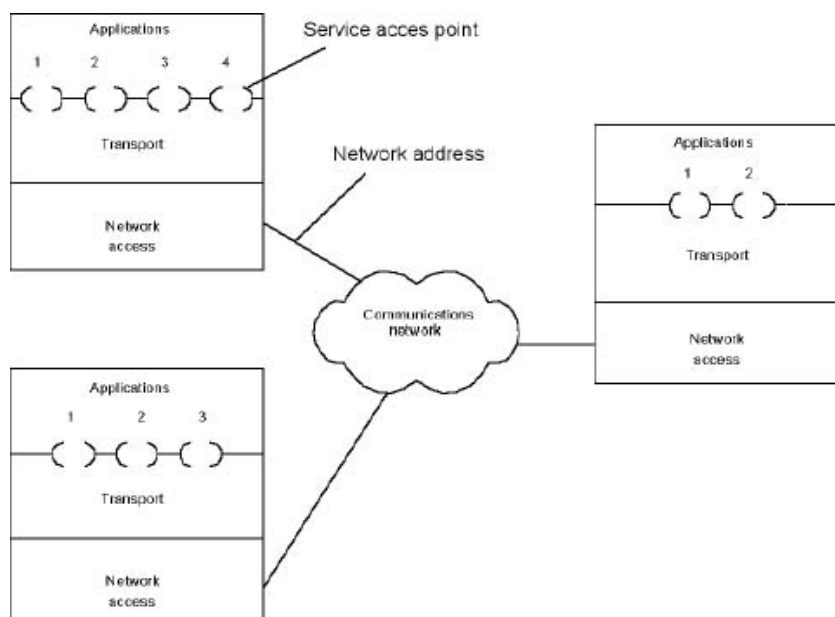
Applications

1 2 3 4

Transport

Network access

Service acces point

Network address

Applications

1 2

Transport

Network access

Communications network

Applications

1 2 3

Transport

Network access